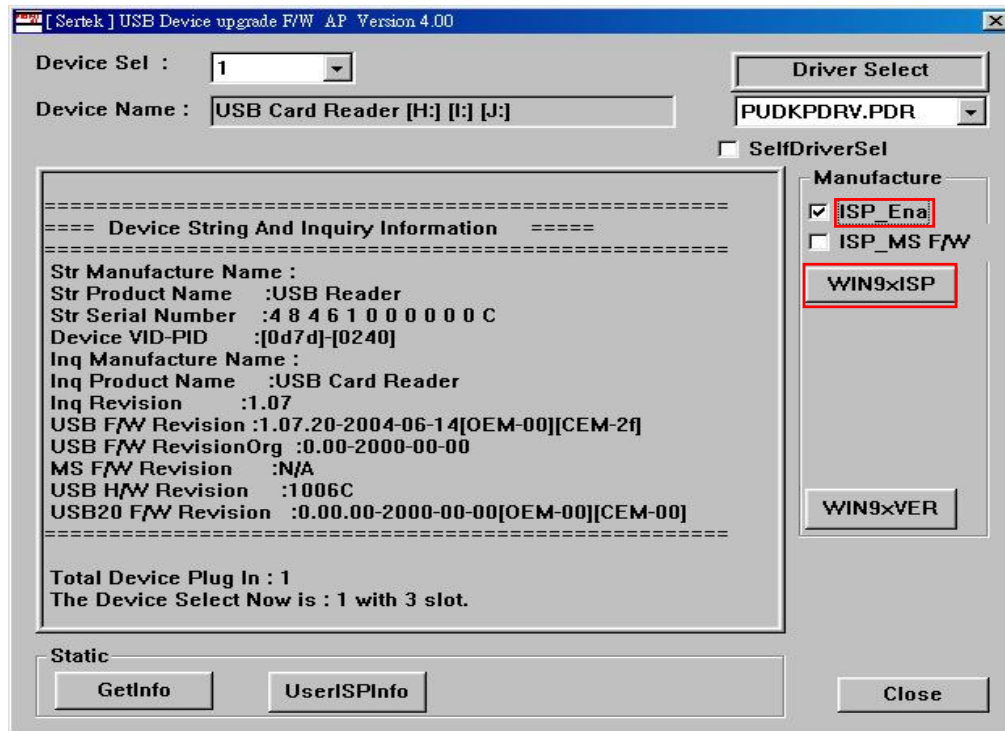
[Sertek] USB Device upgrade F/W AP Version 4.00

Device Sel : 1

Driver Select

Device Name : USB Card Reader [H:] [I:] [J:]

PUDKPDRV.PDR

SelfDriverSel

Manufacture

ISP_Ena

ISP_MS F/W

WIN9xISP

==================================================
==== Device String And Inquiry Information =====
==================================================
Str Manufacture Name :
Str Product Name :USB Reader
Str Serial Number :4 8 4 6 1 0 0 0 0 0 0 C
Device VID-PID :[0d7d]-[0240]
Inq Manufacture Name :
Inq Product Name :USB Card Reader
Inq Revision :1.07
USB F/W Revision :1.07.20-2004-06-14[OEM-00][CEM-2f]
USB F/W RevisionOrg :0.00-2000-00-00
MS F/W Revision :N/A
USB H/W Revision :1006C
USB20 F/W Revision :0.00.00-2000-00-00[OEM-00][CEM-00]
==================================================

Total Device Plug In : 1
The Device Select Now is : 1 with 3 slot.

WIN9xVER

Static

GetInfo

UserISPInfo

Close